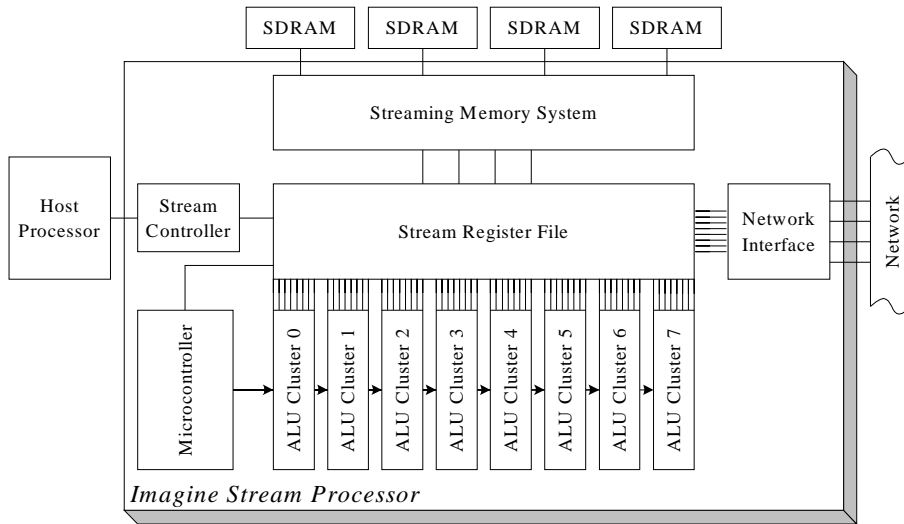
SDRAM
SDRAM
SDRAM
SDRAM

Streaming Memory System

Host Processor

Stream Controller

Stream Register File

Network Interface

Network

Microcontroller

ALU Cluster 0
ALU Cluster 1
ALU Cluster 2
ALU Cluster 3
ALU Cluster 4
ALU Cluster 5
ALU Cluster 6
ALU Cluster 7

Imagine Stream Processor